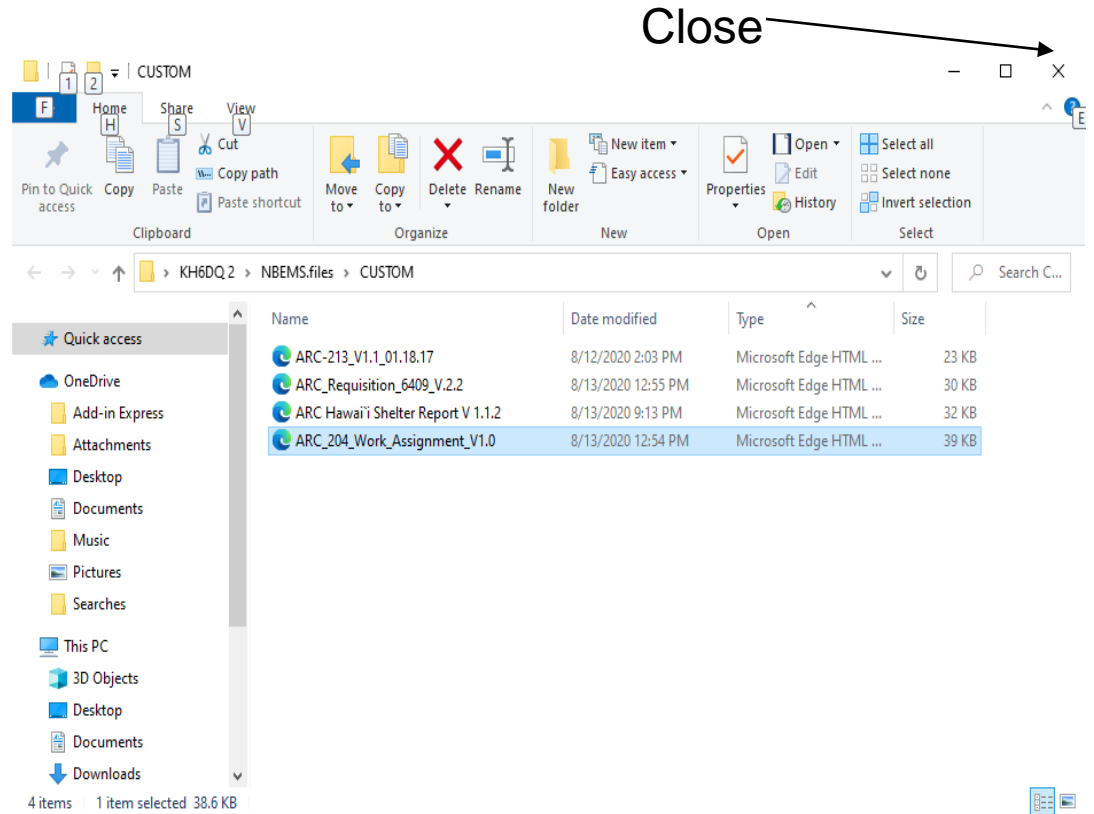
Close

1 2 CUSTOM

F Home H Share S View V

E

Pin to Quick access
Copy
Paste
Cut
Copy path
Paste shortcut
Clipboard

Move to
Copy to
Delete
Rename
Organize

New folder
New item
Easy access
New

Properties
Open
Edit
History
Open

Select all
Select none
Invert selection
Select

KH6DQ 2 > NBEMS.files > CUSTOM

Search C...

Quick access
OneDrive
Add-in Express
Attachments
Desktop
Documents
Music
Pictures
Searches
This PC
3D Objects
Desktop
Documents
Downloads

| Name | Date modified | Type | Size |
|---|---|---|---|
| ARC-213_V1.1_01.18.17 | 8/12/2020 2:03 PM | Microsoft Edge HTML ... | 23 KB |
| ARC_Requisition_6409_V.2.2 | 8/13/2020 12:55 PM | Microsoft Edge HTML ... | 30 KB |
| ARC Hawai'i Shelter Report V 1.1.2 | 8/13/2020 9:13 PM | Microsoft Edge HTML ... | 32 KB |
| ARC_204_Work_Assignment_V1.0 | 8/13/2020 12:54 PM | Microsoft Edge HTML ... | 39 KB |

4 items 1 item selected 38.6 KB